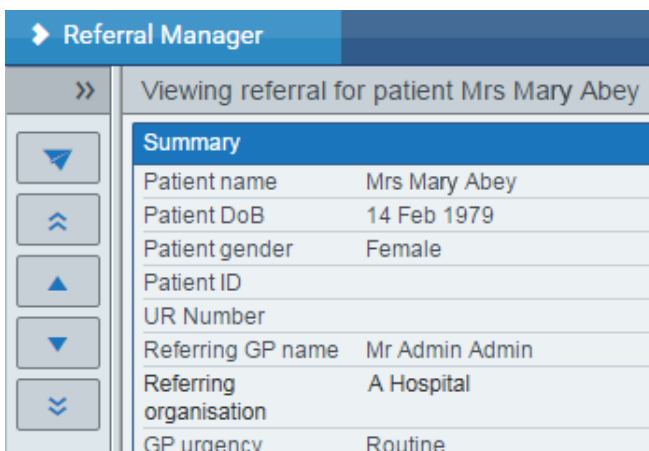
Referral Manager

Viewing referral for patient Mrs Mary Abey

Summary

| | |
|---|---|
| Patient name | Mrs Mary Abey |
| Patient DoB | 14 Feb 1979 |
| Patient gender | Female |
| Patient ID | |
| UR Number | |
| Referring GP name | Mr Admin Admin |
| Referring organisation | A Hospital |
| GP urgency | Routine |